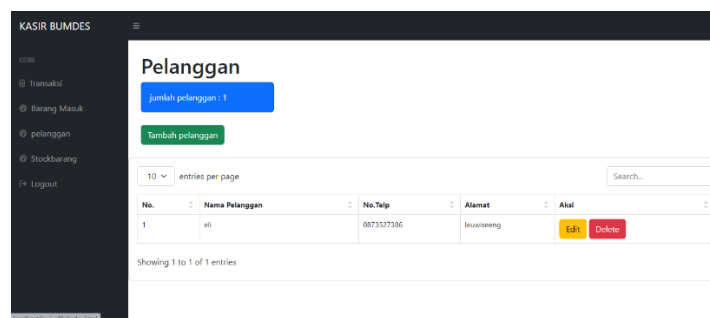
KASIR BUMDES

≡

CORE

Transaksi

Barang Masuk

pelanggan

Stockbarang

Logout

Pelanggan

jumlah pelanggan : 1

Tambah pelanggan

10 entries per page

Search...

| No. | Nama Pelanggan | No.Telp | Alamat | Aksi |
|---|---|---|---|---|
| 1 | eli | 0873527386 | leuwiseeng | Edit Delete |

Showing 1 to 1 of 1 entries

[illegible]